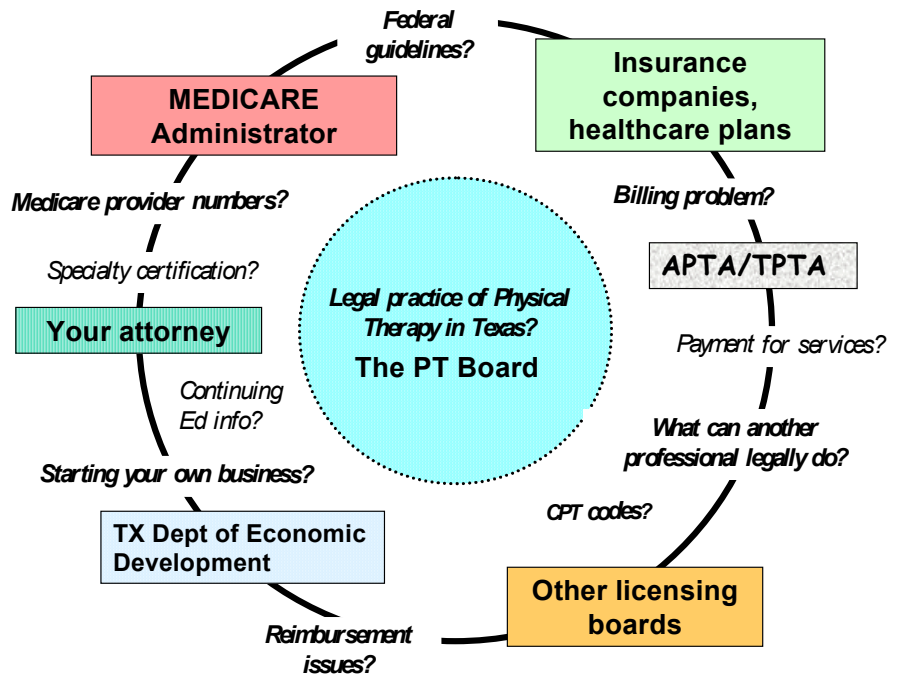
Federal guidelines?

Insurance companies, healthcare plans

MEDICARE Administrator

Billing problem?

Medicare provider numbers?

APTA/TPTA

Specialty certification?

Legal practice of Physical Therapy in Texas?

The PT Board

Your attorney

Payment for services?

Continuing Ed info?

What can another professional legally do?

Starting your own business?

CPT codes?

TX Dept of Economic Development

Other licensing boards

Reimbursement issues?